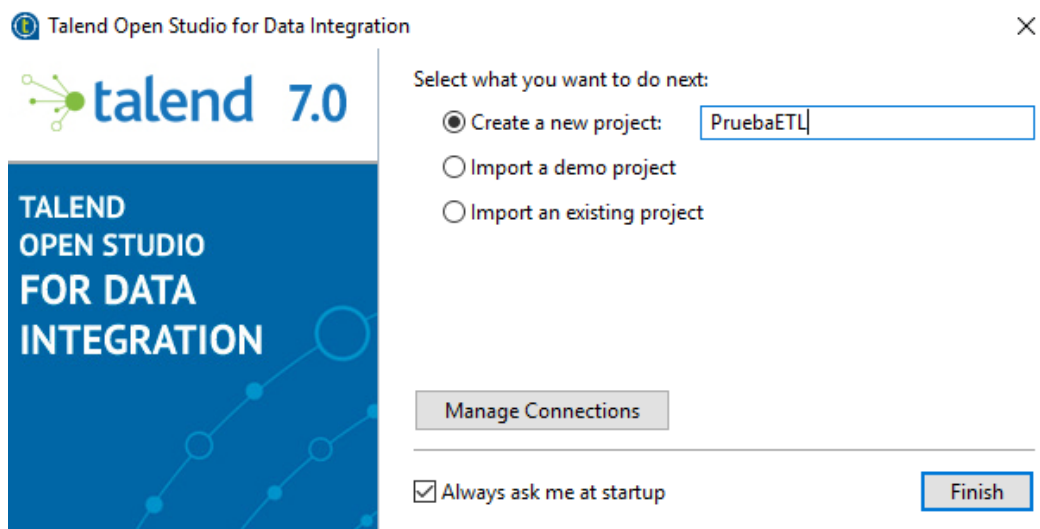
Talend Open Studio for Data Integration

talend 7.0

TALEND
OPEN STUDIO
FOR DATA
INTEGRATION

Select what you want to do next:

Create a new project: PruebaETL

Import a demo project

Import an existing project

Manage Connections

Always ask me at startup

Finish